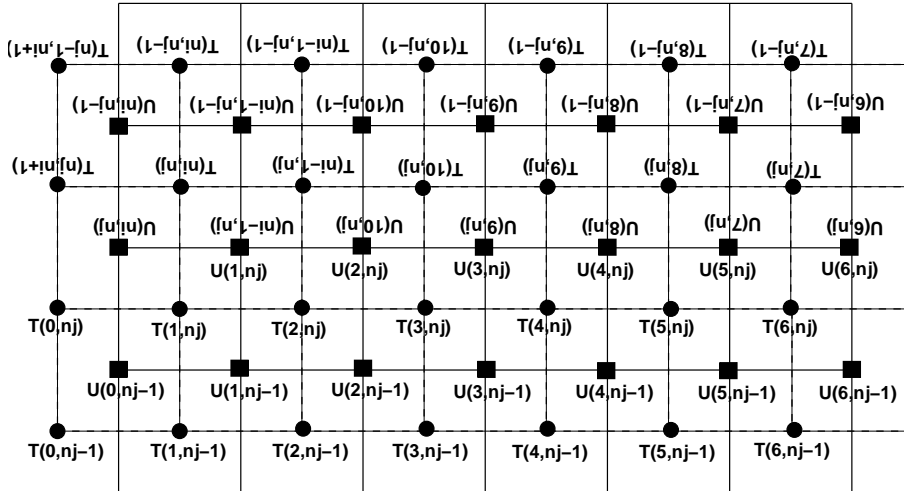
T(ni+1,nj-1) T(ni,nj-1) T(ni-1,nj-1) T(10,nj-1) T(9,nj-1) T(8,nj-1) T(7,nj-1)

U(ni,nj-1) U(ni-1,nj-1) U(10,nj-1) U(9,nj-1) U(8,nj-1) U(7,nj-1) U(6,nj-1)

T(ni+1,nj) T(ni,nj) T(ni-1,nj) T(10,nj) T(9,nj) T(8,nj) T(7,nj)

U(ni,nj) U(ni-1,nj) U(10,nj) U(9,nj) U(8,nj) U(7,nj) U(6,nj)

U(1,nj) U(2,nj) U(3,nj) U(4,nj) U(5,nj) U(6,nj)

T(0,nj) T(1,nj) T(2,nj) T(3,nj) T(4,nj) T(5,nj) T(6,nj)

U(0,nj–1) U(1,nj–1) U(2,nj–1) U(3,nj–1) U(4,nj–1) U(5,nj–1) U(6,nj–1)

T(0,nj–1) T(1,nj–1) T(2,nj–1) T(3,nj–1) T(4,nj–1) T(5,nj–1) T(6,nj–1)